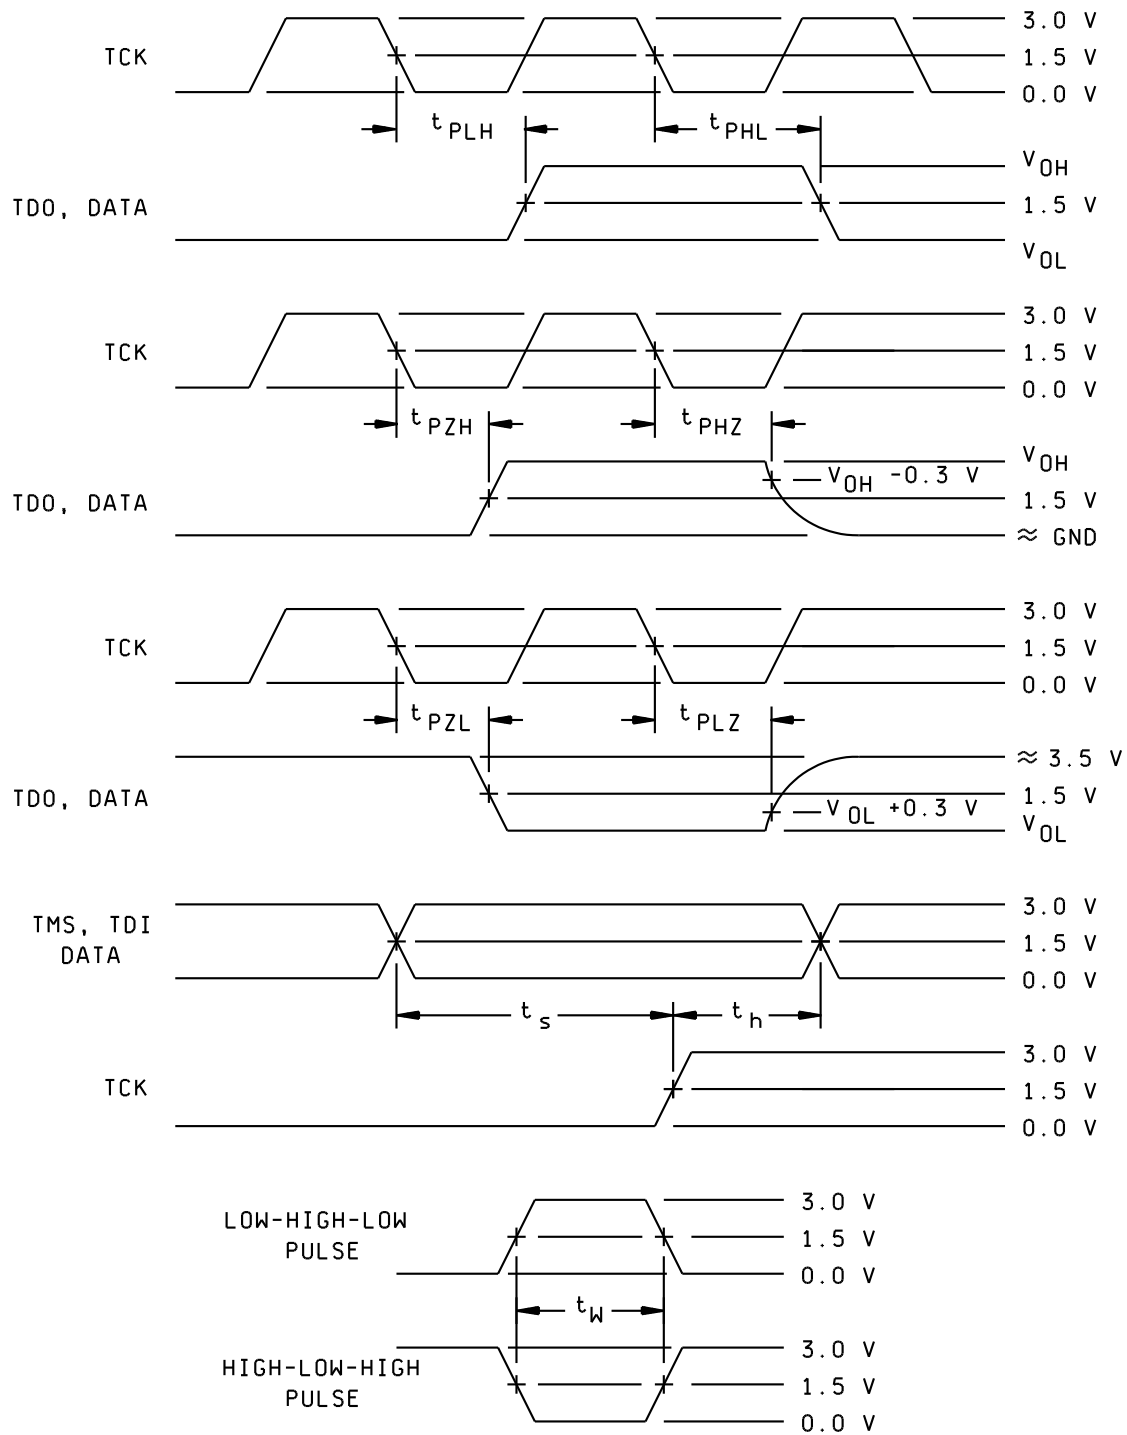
TCK

3.0 V
1.5 V
0.0 V

$t_{PLH}$
$t_{PHL}$

TDO, DATA

$V_{OH}$
1.5 V
$V_{OL}$

TCK

3.0 V
1.5 V
0.0 V

$t_{PZH}$
$t_{PHZ}$

TDO, DATA

$V_{OH}$
$V_{OH}$ -0.3 V
1.5 V
≈ GND

TCK

3.0 V
1.5 V
0.0 V

$t_{PZL}$
$t_{PLZ}$

TDO, DATA

≈ 3.5 V
1.5 V
$V_{OL}$ +0.3 V
$V_{OL}$

TMS, TDI
DATA

3.0 V
1.5 V
0.0 V

$t_s$
$t_h$

TCK

3.0 V
1.5 V
0.0 V

LOW-HIGH-LOW
PULSE

3.0 V
1.5 V
0.0 V

$t_W$

HIGH-LOW-HIGH
PULSE

3.0 V
1.5 V
0.0 V